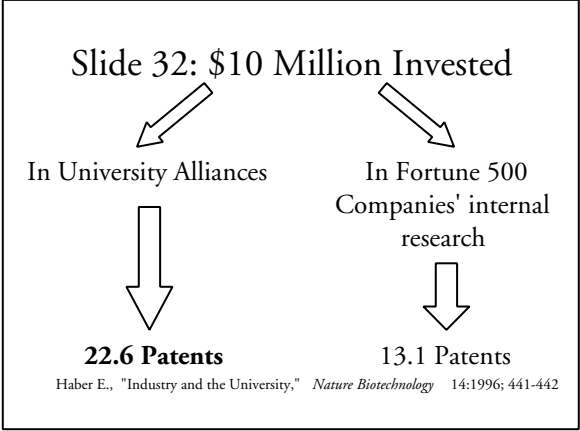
Slide 32: \$10 Million Invested

In University Alliances

In Fortune 500 Companies' internal research

22.6 Patents

13.1 Patents

Haber E., "Industry and the University," *Nature Biotechnology* 14:1996; 441-442